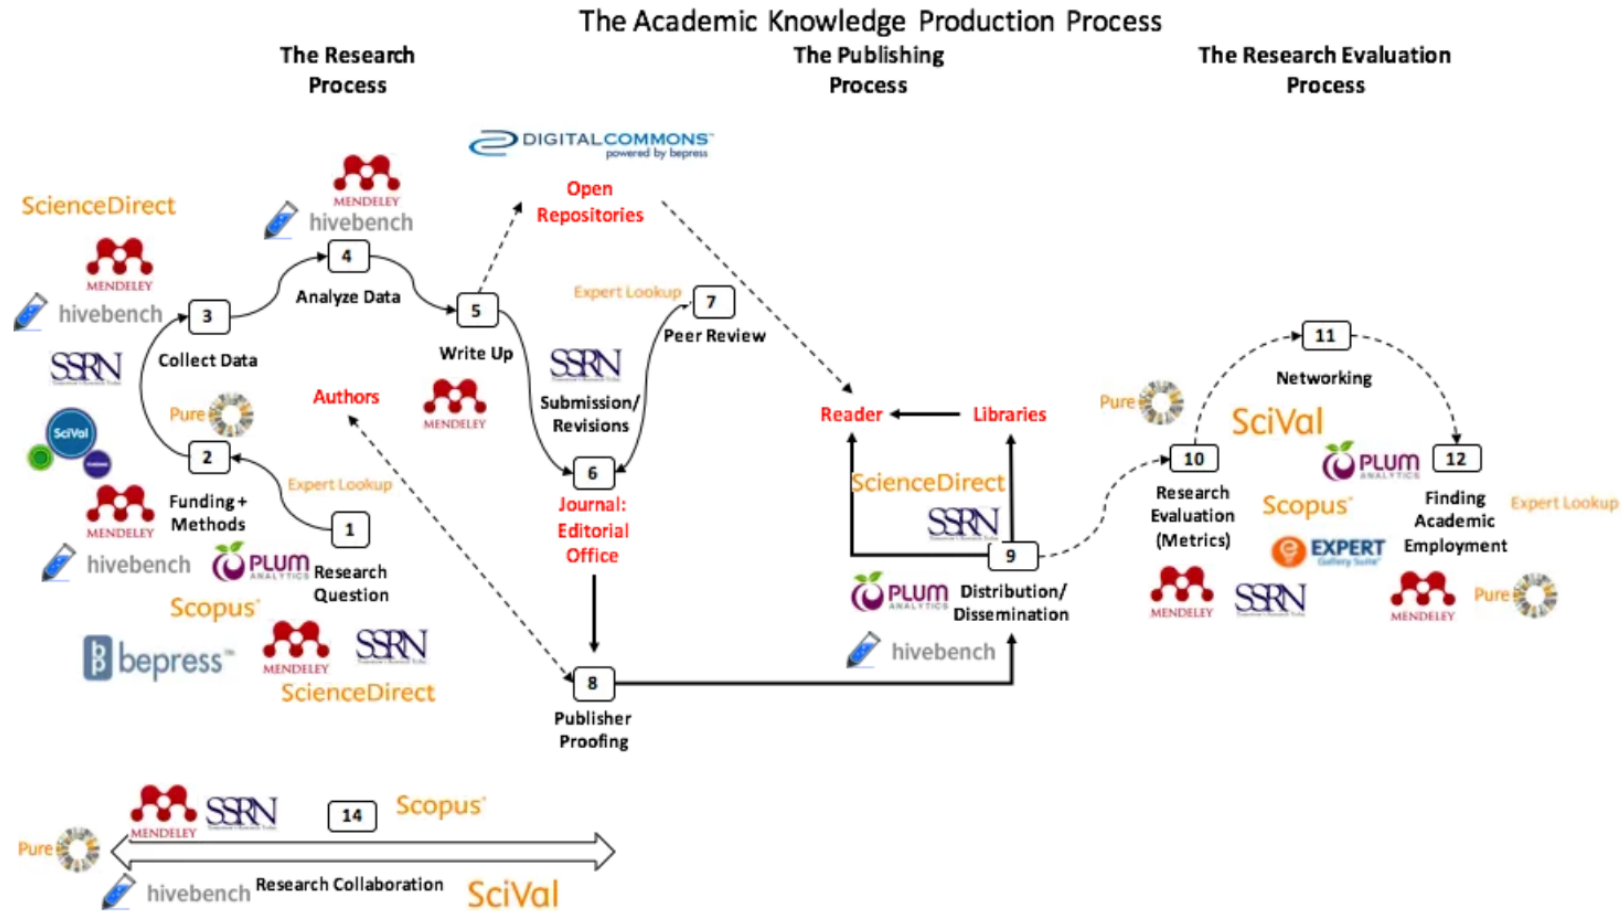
The Academic Knowledge Production Process

The Research Process

The Publishing Process

The Research Evaluation Process

DIGITALCOMMONS powered by bepress

Open Repositories

ScienceDirect

MENDELEY

hivebench

MENDELEY

hivebench

4

Analyze Data

3

Collect Data

5

Write Up

SSRN

Expert Lookup

7

Peer Review

SSRN

Submission/ Revisions

SciVal

Pure

Authors

MENDELEY

2

Funding + Methods

Expert Lookup

1

Research Question

MENDELEY

hivebench

PLUM ANALYTICS

Scopus

6

Journal: Editorial Office

bepress

MENDELEY

SSRN

ScienceDirect

8

Publisher Proofing

Reader

Libraries

ScienceDirect

SSRN

9

PLUM ANALYTICS

Distribution/ Dissemination

hivebench

11

Networking

Pure

SciVal

PLUM ANALYTICS

10

Research Evaluation (Metrics)

12

Finding Academic Employment

Expert Lookup

Scopus

EXPERT

MENDELEY

SSRN

MENDELEY

Pure

MENDELEY

SSRN

14

Scopus

Pure

hivebench

Research Collaboration

SciVal